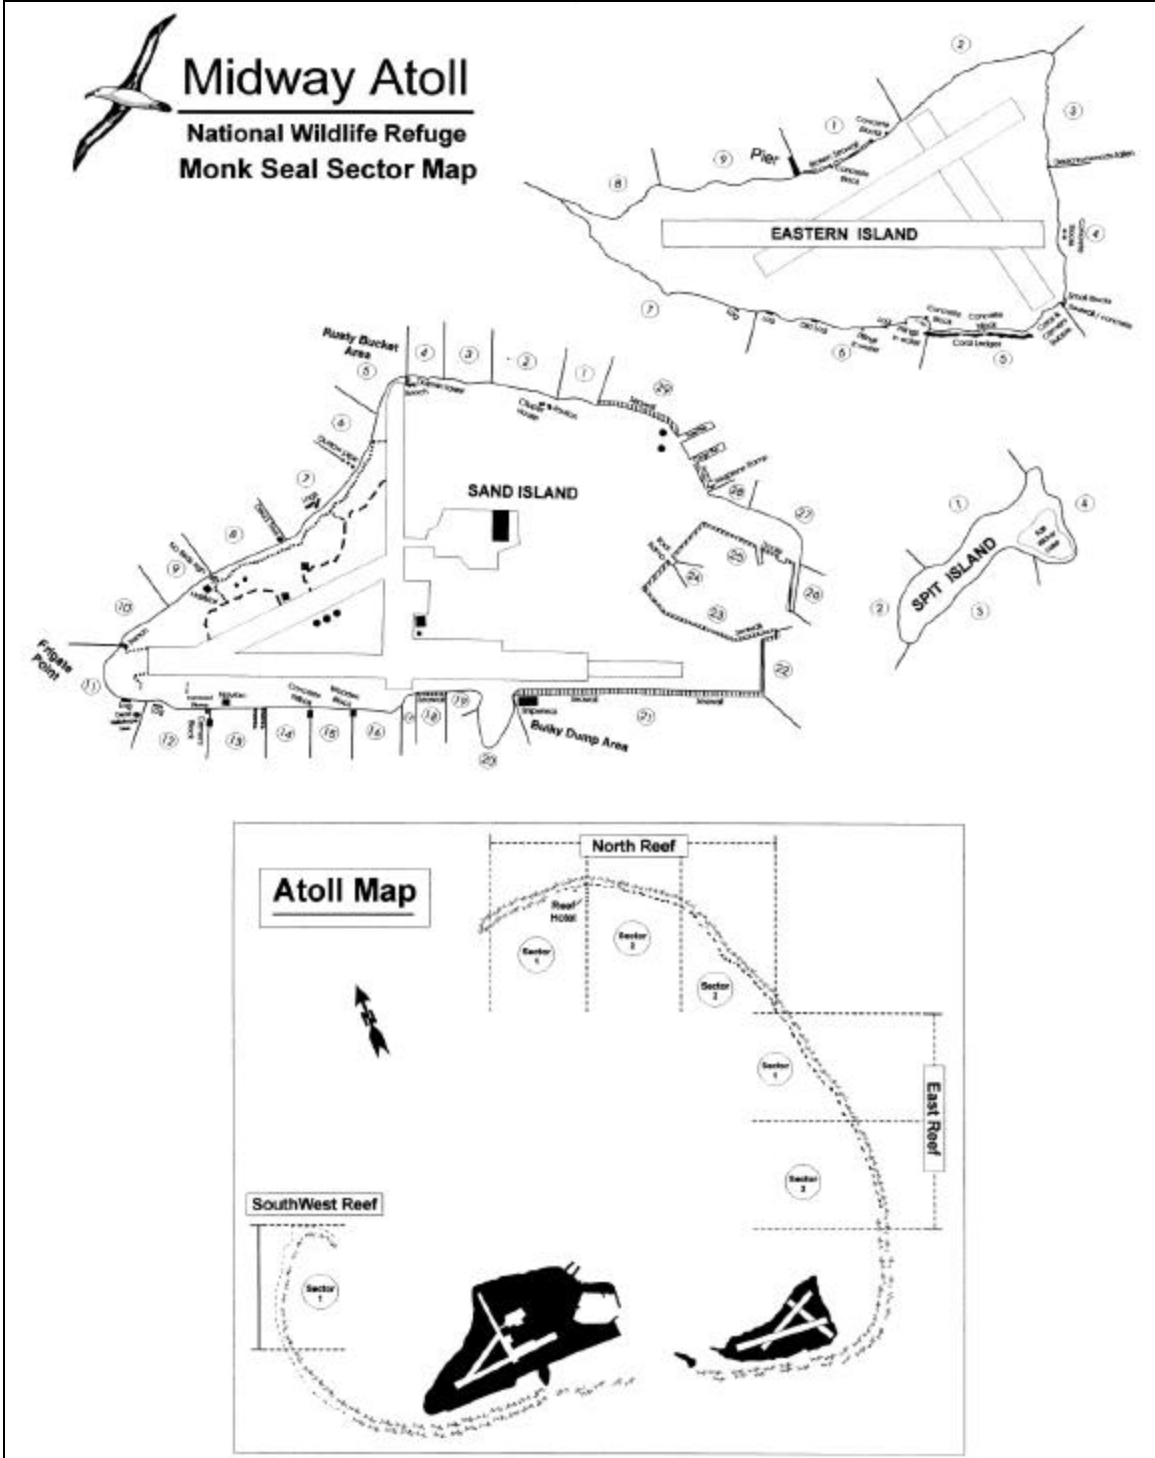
Midway Atoll
National Wildlife Refuge
Monk Seal Sector Map

2
3
1
9 Pier
8
EASTERN ISLAND
4
7
6
5

Rusty Bucket Area
5
4
3
2
1
29
6
7
8
9
10
Frigate Point
11
SAND ISLAND
28
27
24
25
26
23
22
12
13
14
15
16
17
18
19
21
20
Bulky Dump Area

1
4
SPIT ISLAND
2
3

North Reef
Atoll Map
Reef Hotel
Sector 1
Sector 2
Sector 3
Sector 1
East Reef
Sector 2
SouthWest Reef
Sector 1